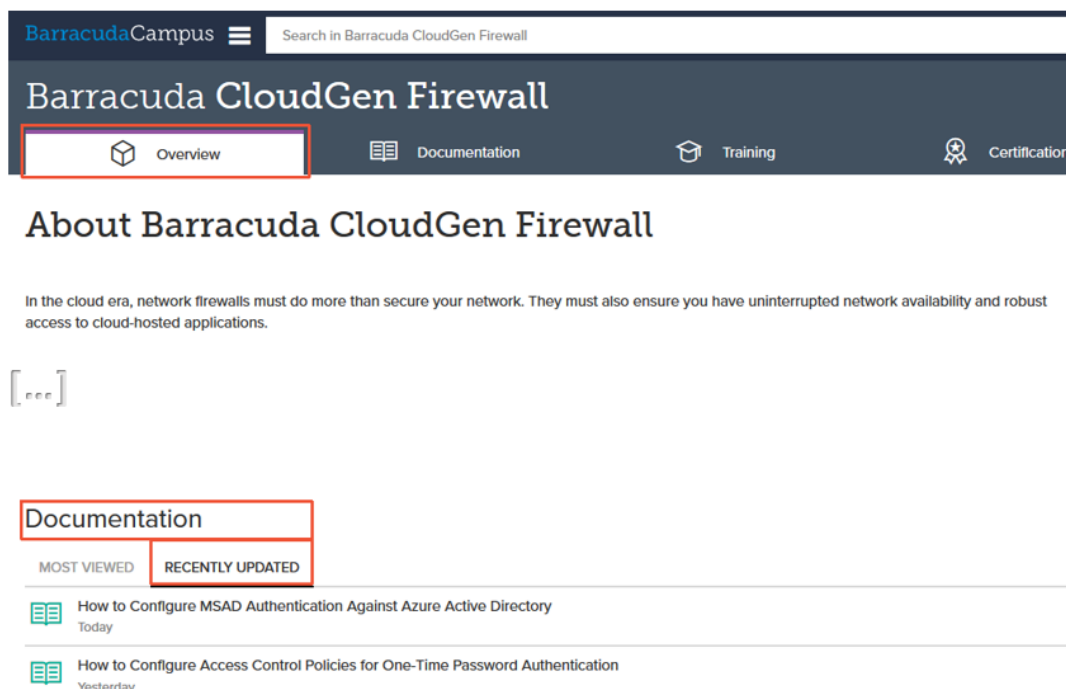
BarracudaCampus

Search in Barracuda CloudGen Firewall

Barracuda CloudGen Firewall

Overview

Documentation

Training

Certificatio

About Barracuda CloudGen Firewall

In the cloud era, network firewalls must do more than secure your network. They must also ensure you have uninterrupted network availability and robust access to cloud-hosted applications.

[...]

Documentation

MOST VIEWED

RECENTLY UPDATED

How to Configure MSAD Authentication Against Azure Active Directory

Today

How to Configure Access Control Policies for One-Time Password Authentication

Yesterday